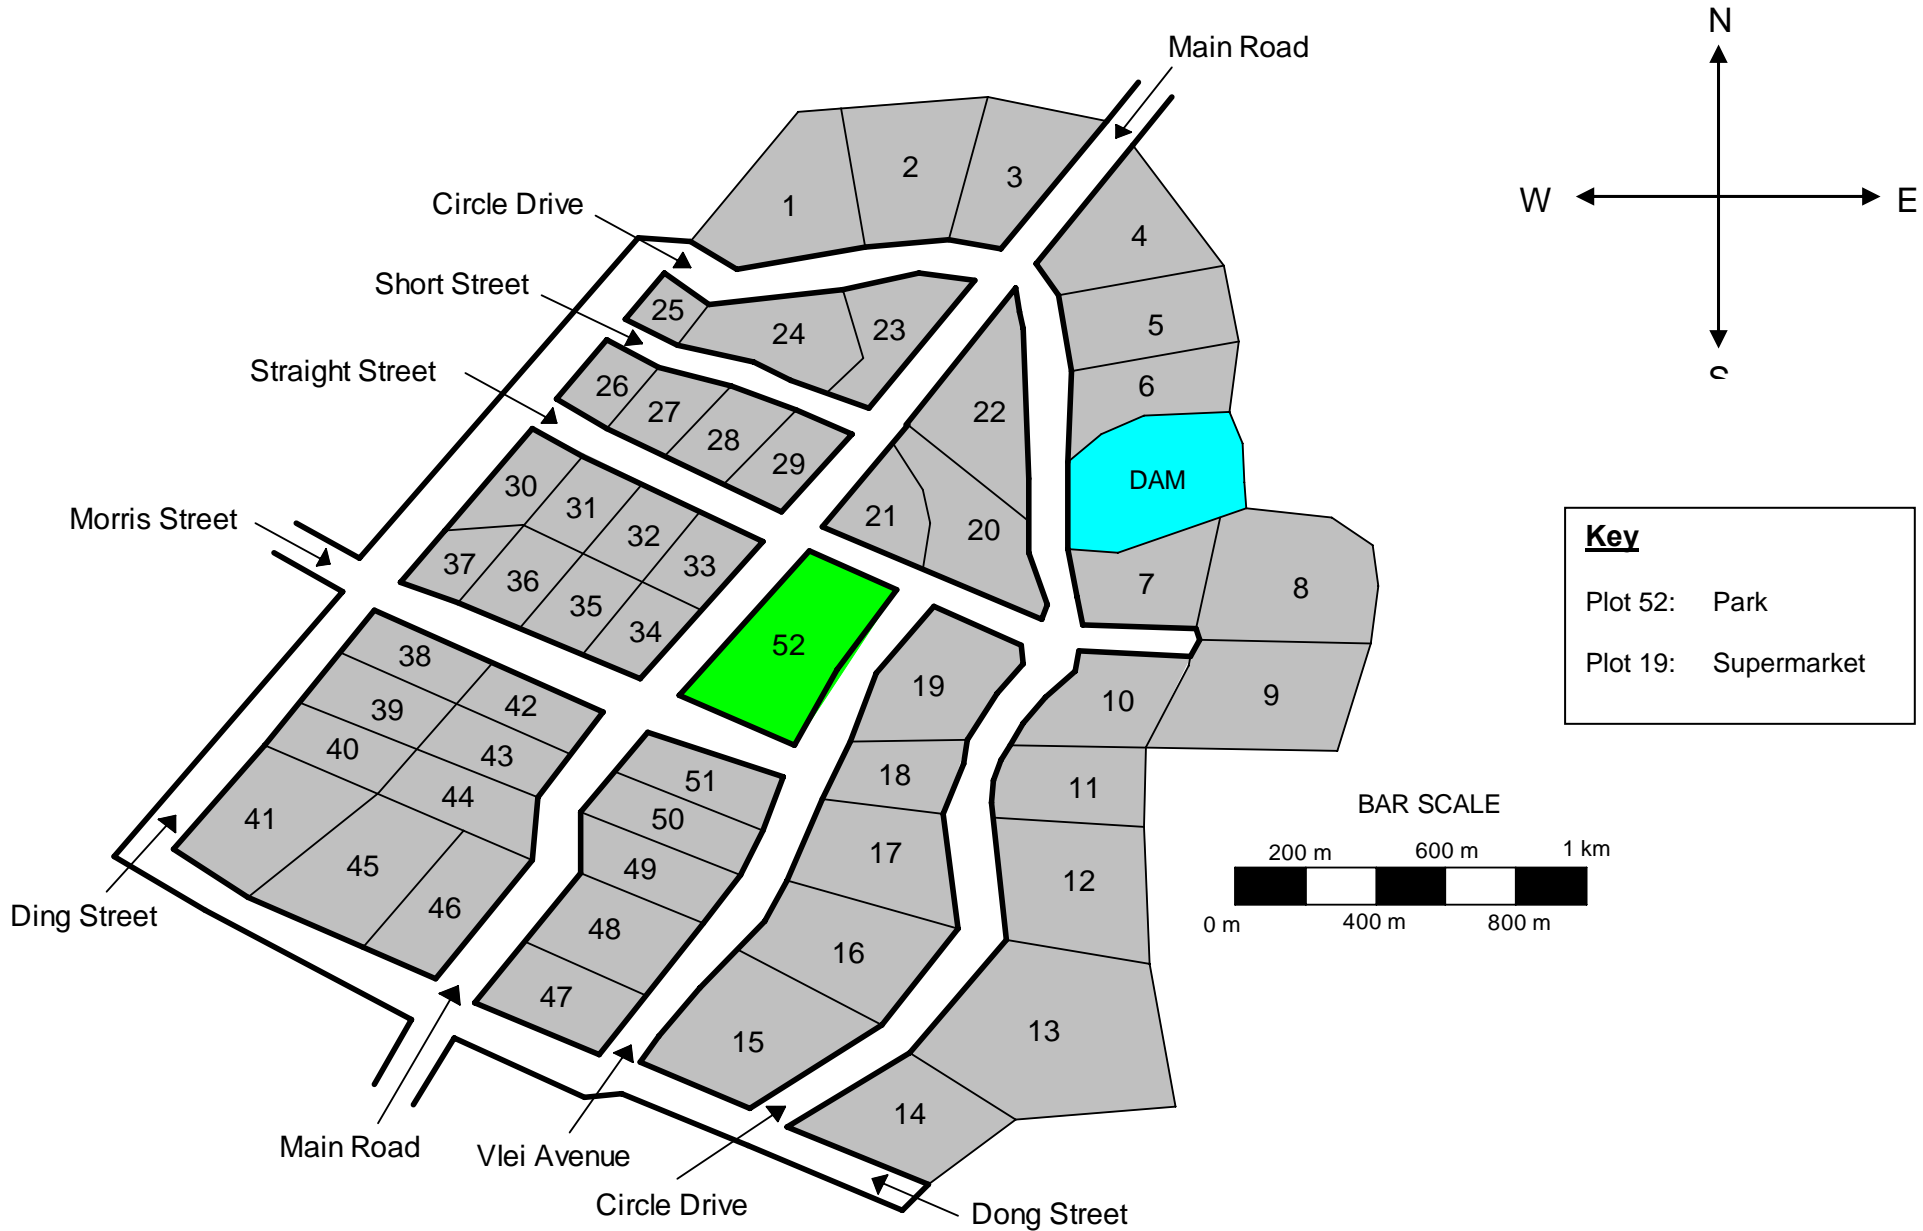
Main Road

N
W
E
S

Circle Drive
Short Street
Straight Street
Morris Street
Ding Street
Main Road
Vlei Avenue
Circle Drive
Dong Street

1
2
3
4
5
6
DAM
7
8
9
10
11
12
13
14
15
16
17
18
19
20
21
22
23
24
25
26
27
28
29
30
31
32
33
34
35
36
37
38
39
40
41
42
43
44
45
46
47
48
49
50
51
52

Key
Plot 52: Park
Plot 19: Supermarket

BAR SCALE
200 m 600 m 1 km
0 m 400 m 800 m